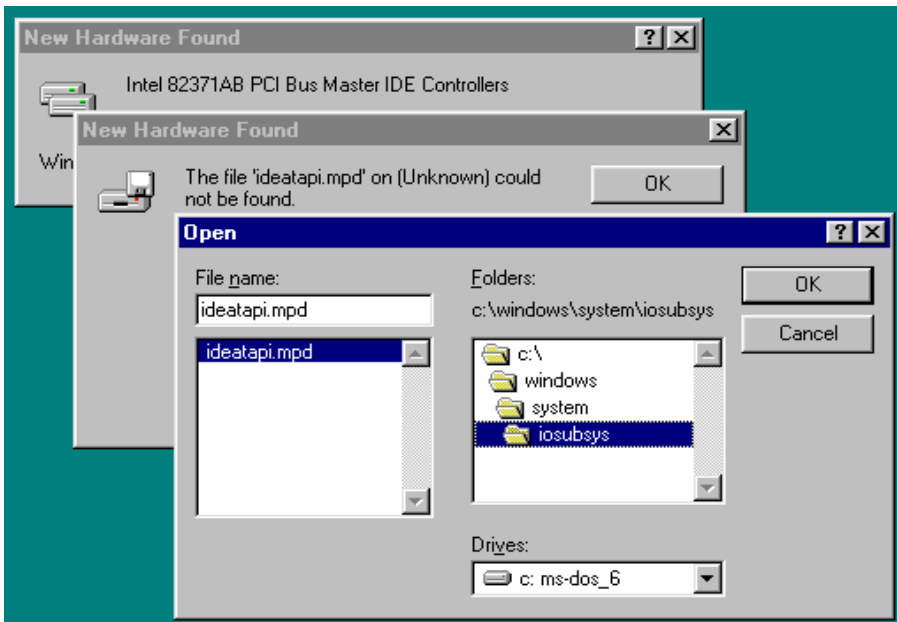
New Hardware Found

Intel 82371AB PCI Bus Master IDE Controllers

Win

New Hardware Found

The file 'ideatapi.mpd' on (Unknown) could not be found.

OK

Open

File name:

ideatapi.mpd

ideatapi.mpd

Folders:

c:\windows\system\iosubsys

c:\

windows

system

iosubsys

Drives:

c: ms-dos_6

OK

Cancel